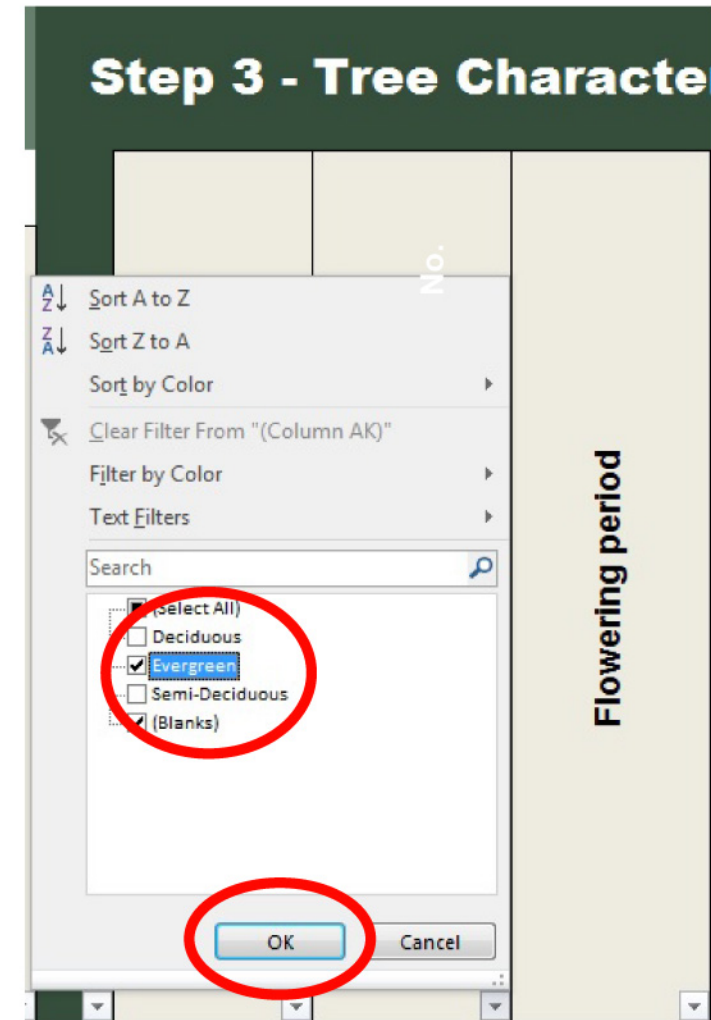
Step 3 - Tree Characte

No.

Flowering period

Sort A to Z
Sort Z to A
Sort by Color
Clear Filter From "(Column AK)"
Filter by Color
Text Filters

Search

(Select All)
Deciduous
Evergreen
Semi-Deciduous
(Blanks)

OK
Cancel